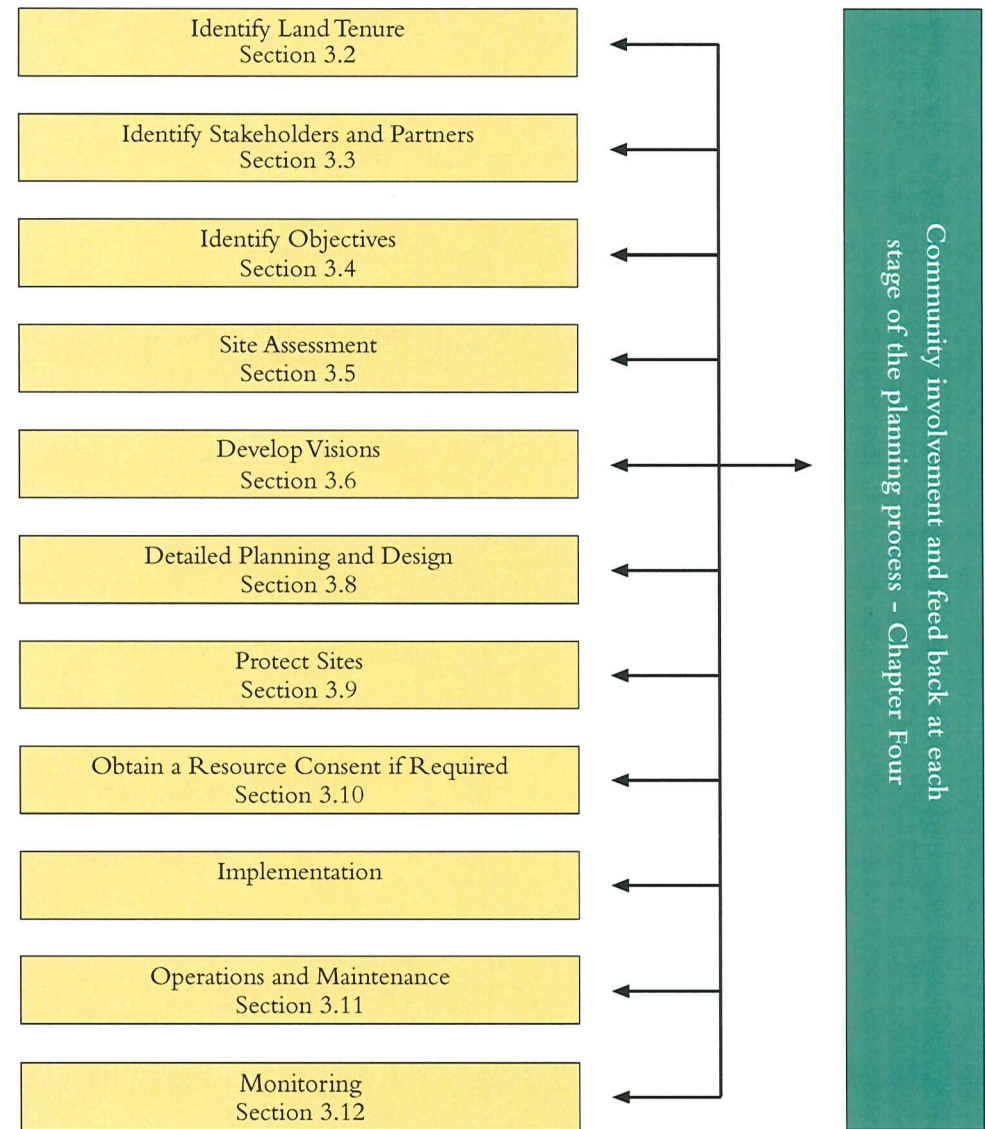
Identify Land Tenure
Section 3.2

Identify Stakeholders and Partners
Section 3.3

Identify Objectives
Section 3.4

Site Assessment
Section 3.5

Develop Visions
Section 3.6

Detailed Planning and Design
Section 3.8

Protect Sites
Section 3.9

Obtain a Resource Consent if Required
Section 3.10

Implementation

Operations and Maintenance
Section 3.11

Monitoring
Section 3.12

Community involvement and feed back at each stage of the planning process - Chapter Four